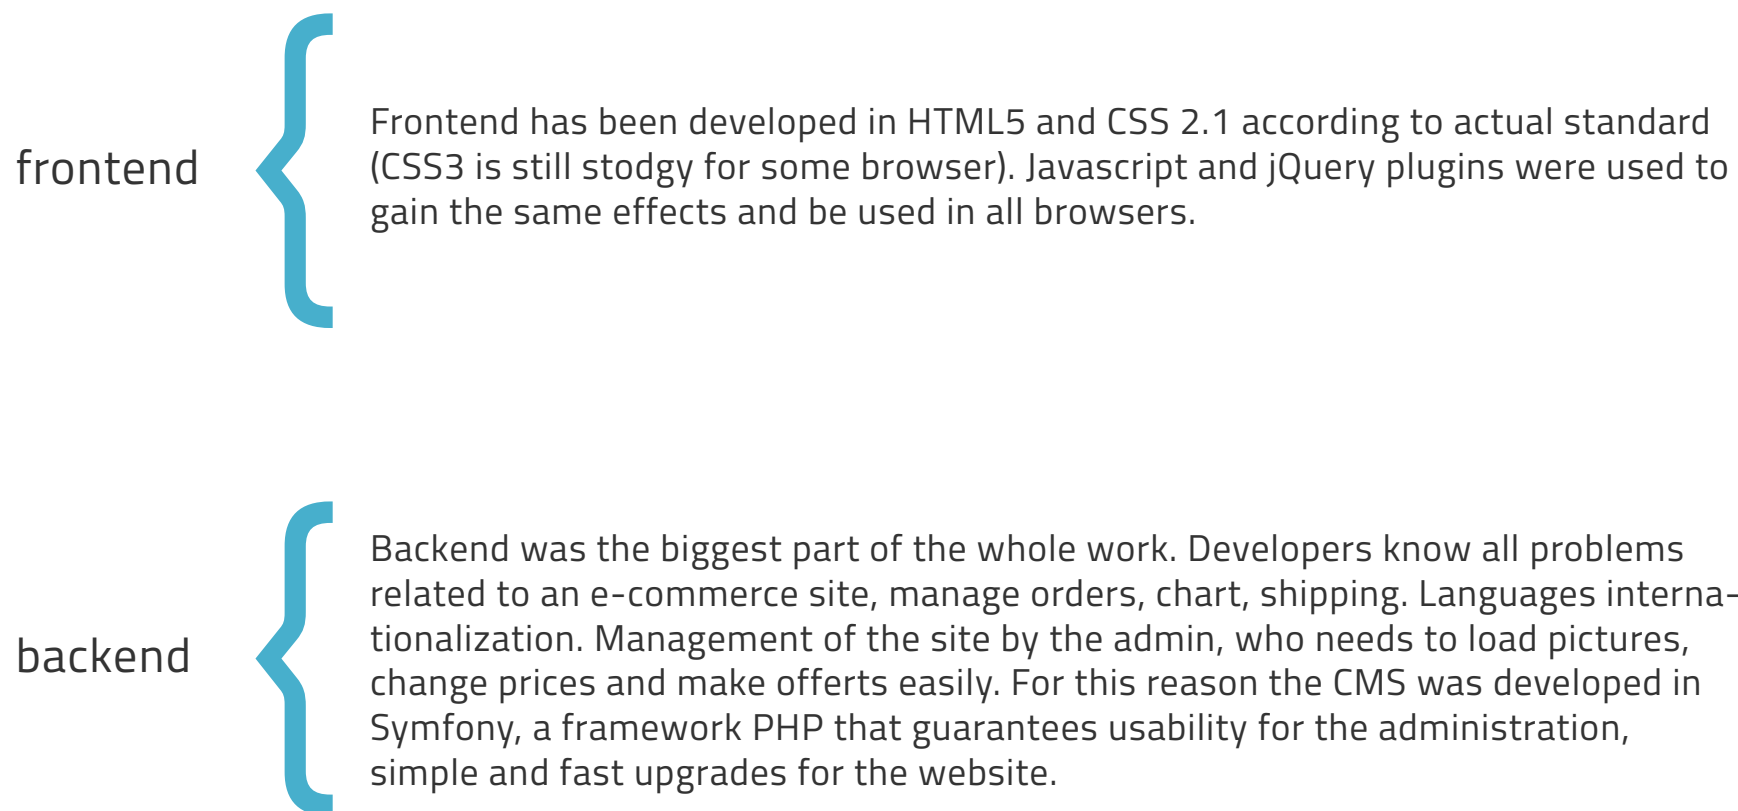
frontend

Frontend has been developed in HTML5 and CSS 2.1 according to actual standard (CSS3 is still stodgy for some browser). Javascript and jQuery plugins were used to gain the same effects and be used in all browsers.

backend

Backend was the biggest part of the whole work. Developers know all problems related to an e-commerce site, manage orders, chart, shipping. Languages internationalization. Management of the site by the admin, who needs to load pictures, change prices and make offerts easily. For this reason the CMS was developed in Symfony, a framework PHP that guarantees usability for the administration, simple and fast upgrades for the website.